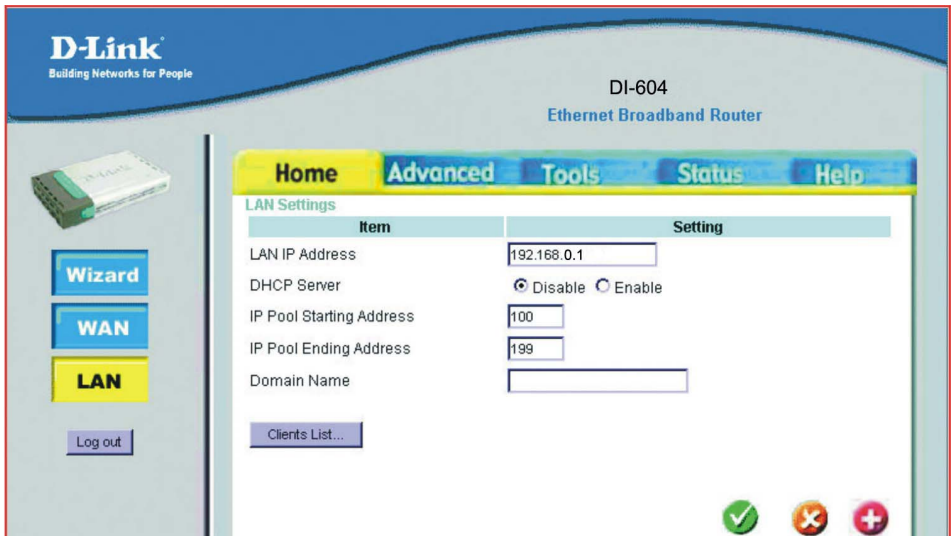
D-Link
Building Networks for People

DI-604
Ethernet Broadband Router

Home Advanced Tools Status Help

Wizard
WAN
LAN
Log out

LAN Settings

| Item | Setting |
|---|---|
| LAN IP Address | 192.168.0.1 |
| DHCP Server | Disable Enable |
| IP Pool Starting Address | 100 |
| IP Pool Ending Address | 199 |
| Domain Name | |

Clients List...